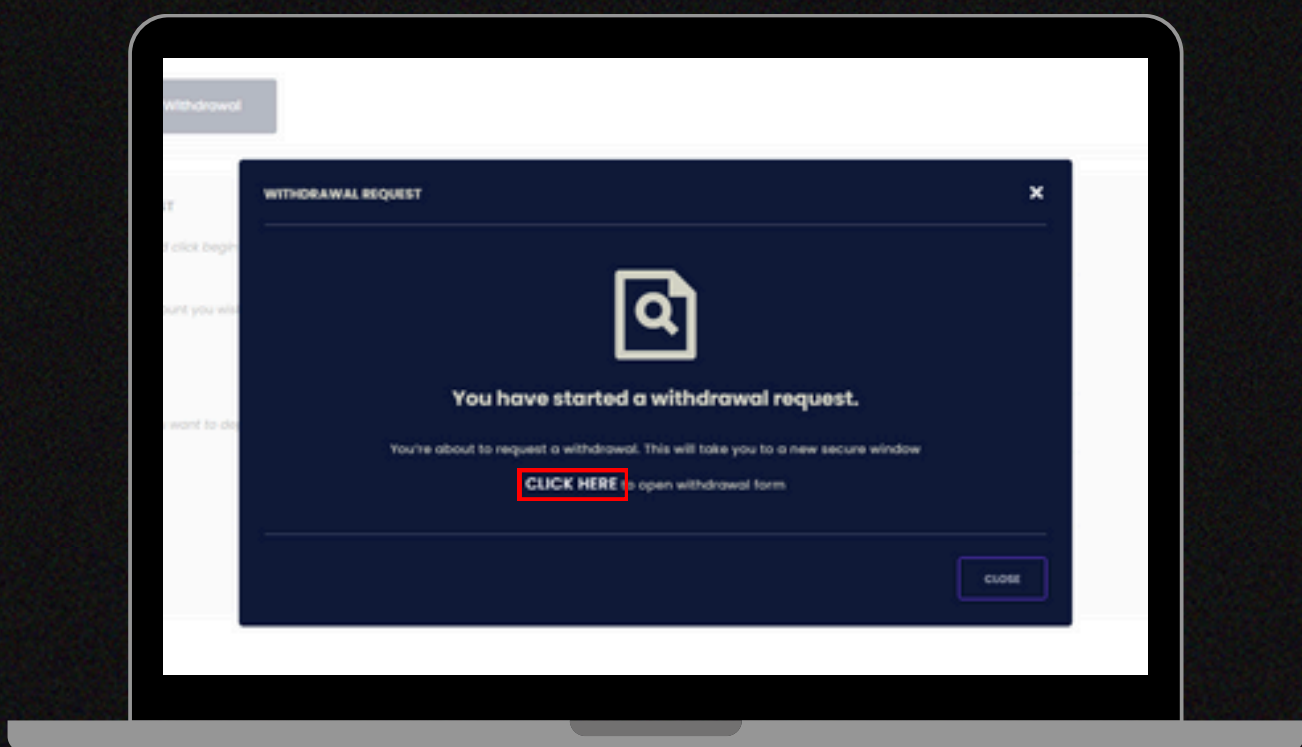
Withdrawal

ST

r click begin

ount you wis

want to de

WITHDRAWAL REQUEST

×

You have started a withdrawal request.

You're about to request a withdrawal. This will take you to a new secure window

CLICK HERE to open withdrawal form

CLOSE